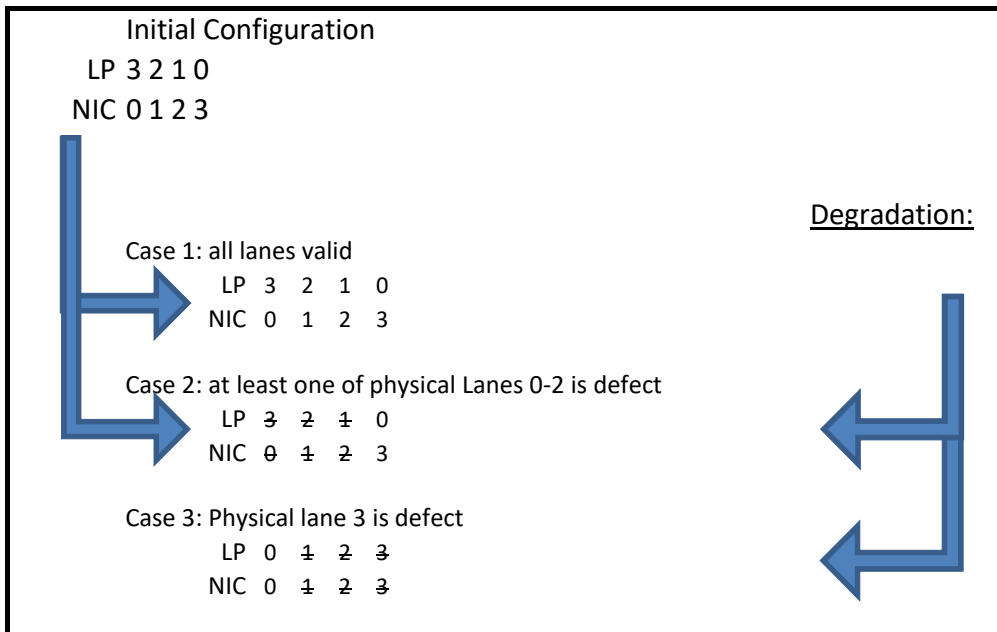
Initial Configuration
LP 3 2 1 0
NIC 0 1 2 3

Degradation:

Case 1: all lanes valid
LP 3 2 1 0
NIC 0 1 2 3

Case 2: at least one of physical Lanes 0-2 is defect
LP ~~3~~ ~~2~~ ~~1~~ 0
NIC ~~0~~ ~~1~~ ~~2~~ 3

Case 3: Physical lane 3 is defect
LP 0 ~~1~~ ~~2~~ ~~3~~
NIC 0 ~~1~~ ~~2~~ ~~3~~